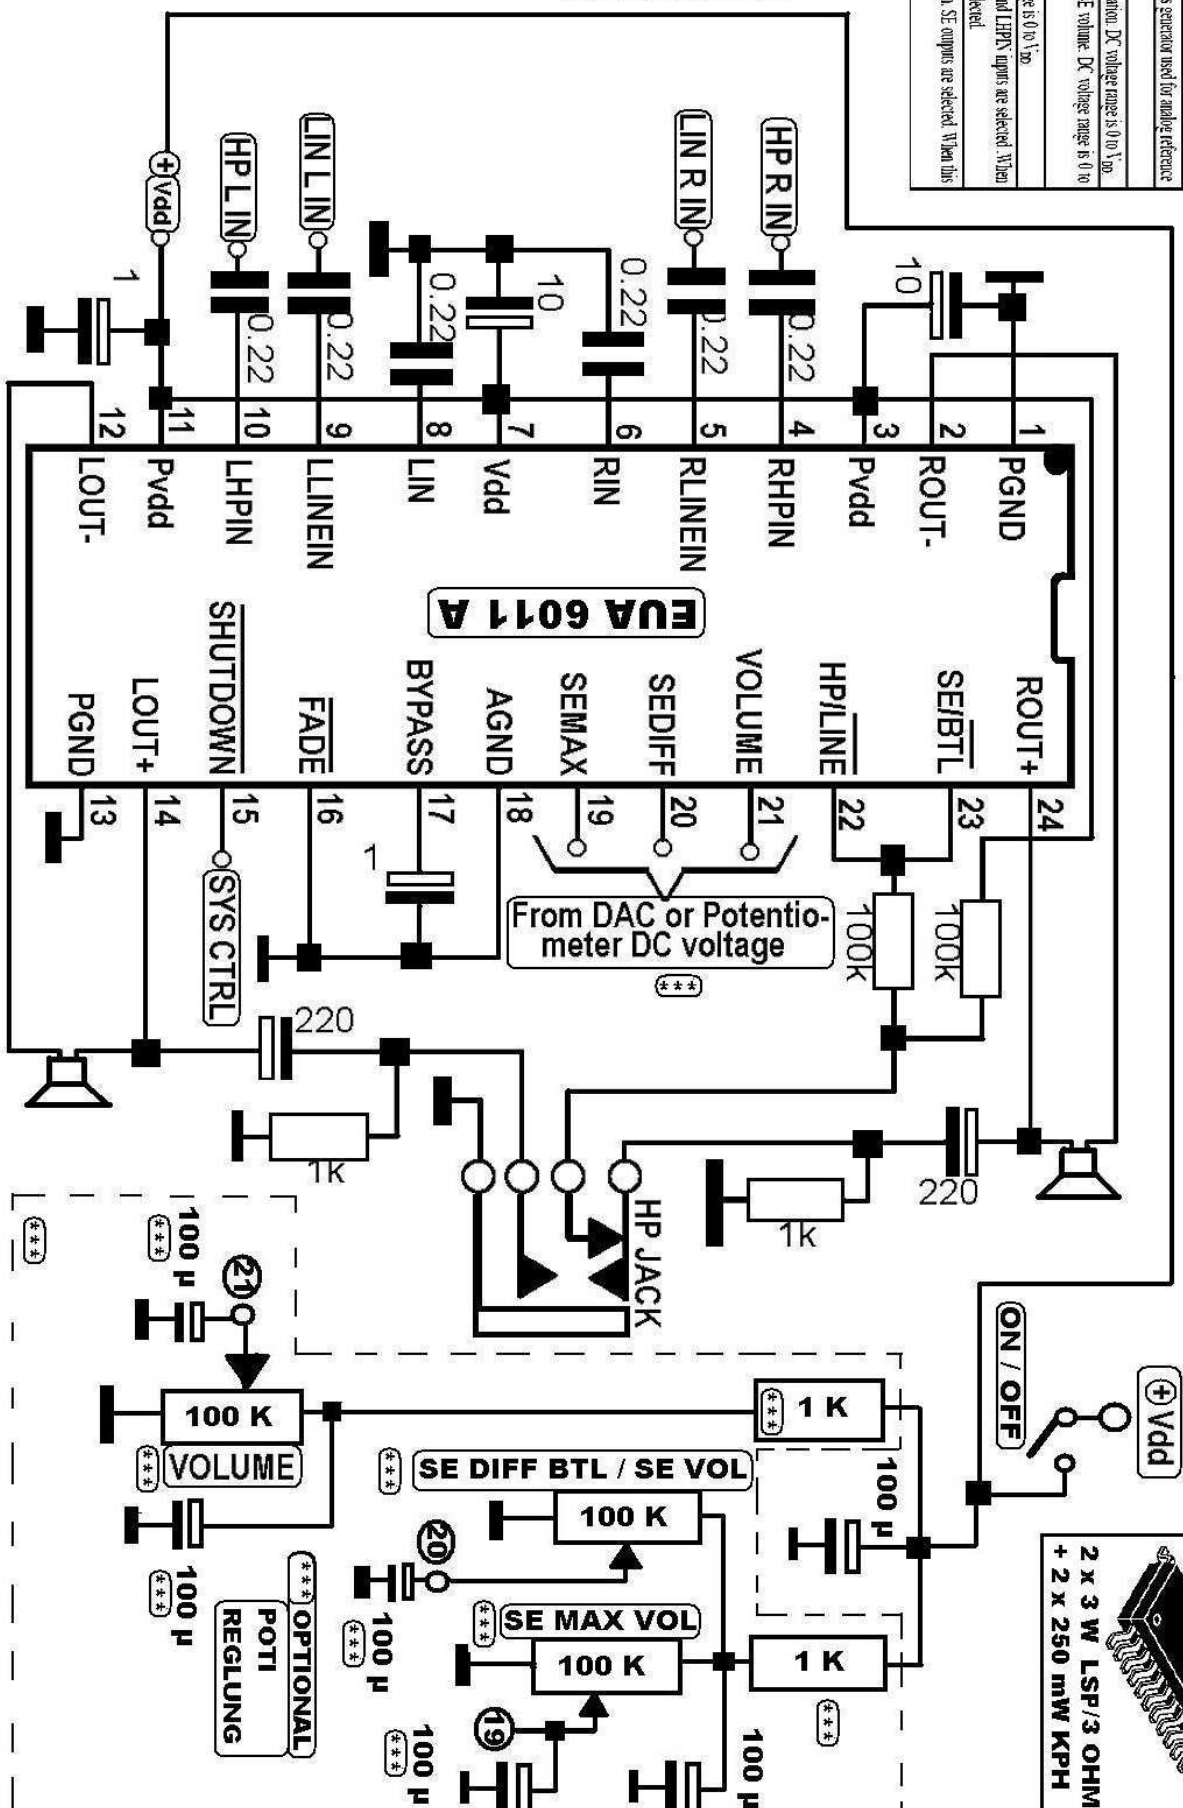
s generator used for analog reference
ation. DC voltage range is 0 to $V_{DD}$.
E volume. DC voltage range is 0 to
e is 0 to $V_{DD}$.
nd LHPIN inputs are selected. When
elected.
. SE outputs are selected. When this

Vdd
HP L IN
LIN L IN
LIN R IN
HP R IN
1
0.22
0.22
0.22
10
0.22
0.22
0.22
10
12 11 10 9 8 7 6 5 4 3 2 1
LOUT- Pvdd LHPIN LLINEIN LIN Vdd RIN RLINEIN RHPIN Pvdd ROUT- PGND
EUA 6011 A
PGND LOUT+ SHUTDOWN FADE BYPASS AGND SEMAX SEDIFF VOLUME HP/LINE SE/BTL ROUT+
13 14 15 16 17 18 19 20 21 22 23 24
SYS CTRL
1
From DAC or Potentiometer DC voltage
***
100K
100K
220
1k
220
1k
HP JACK
ON / OFF
Vdd
***
100 µ
***
21
100 K
***
VOLUME
1 K
***
***
SE DIFF BTL / SE VOL
100 K
100 µ
20
100 µ
***
***
OPTIONAL
POTI
REGLUNG
100 µ
***
***
SE MAX VOL
100 K
1 K
***
19
100 µ
***
100 µ
2 x 3 W LSP/3 OHM
+ 2 x 250 mW KPH